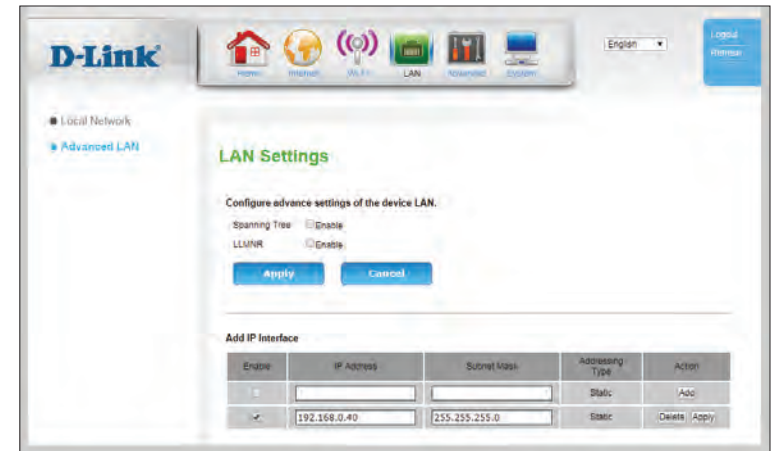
D-Link

Home Internet Wi-Fi LAN Advanced System

English

Logout
Refresh

Local Network
Advanced LAN

LAN Settings

Configure advance settings of the device LAN.

Spanning Tree Enable
LLMNR Enable

Apply Cancel

Add IP Interface

| Enable | IP Address | Subnet Mask | Addressing Type | Action |
|---|---|---|---|---|
| | | | Static | Add |
| ✔ | 192.168.0.40 | 255.255.255.0 | Static | Delete Apply |